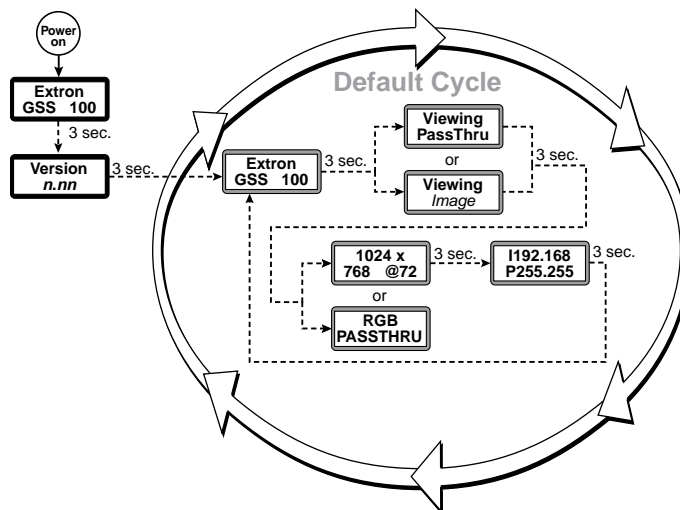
Power on

Extron GSS 100

3 sec.

Version *n.nn*

3 sec.

Default Cycle

Extron GSS 100

3 sec.

Viewing PassThru

or

Viewing *Image*

3 sec.

1024 x 768 @72

3 sec.

I192.168 P255.255

3 sec.

or

RGB PASSTHRU